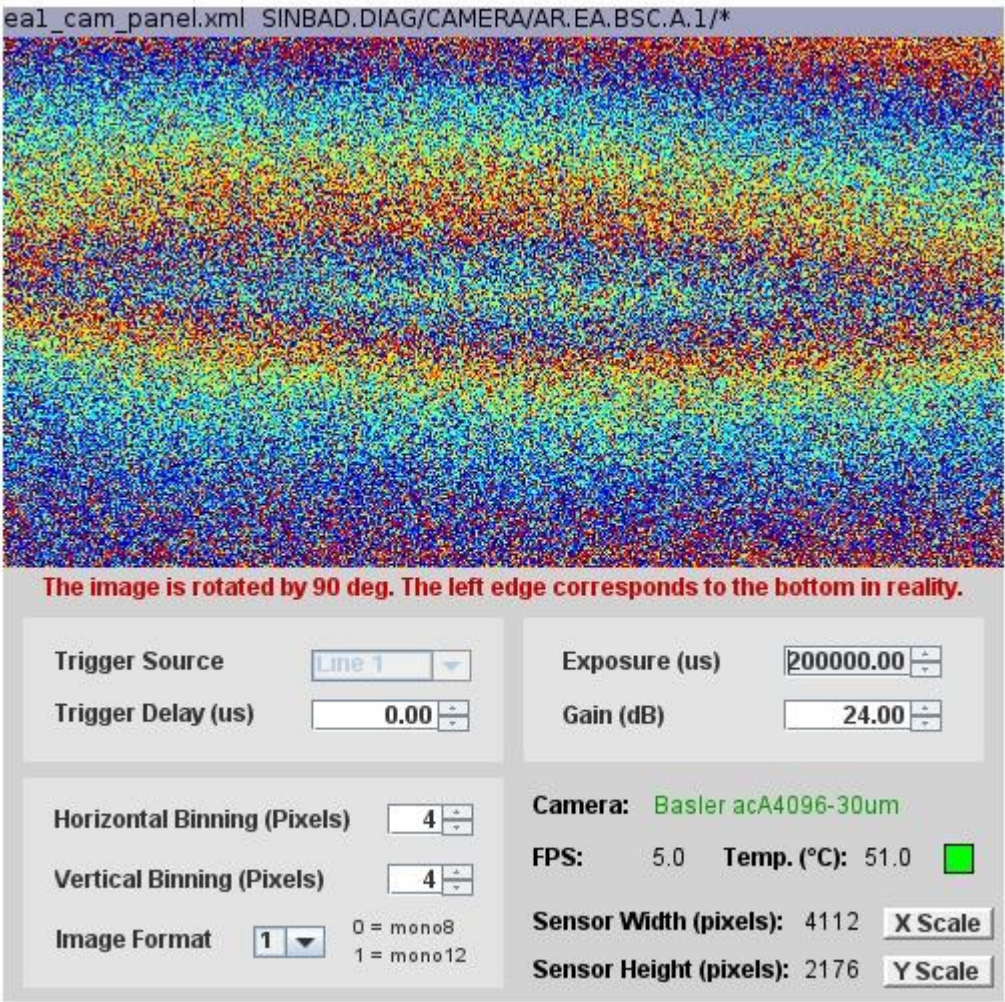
ea1_cam_panel.xml SINBAD.DIAG/CAMERA/AR.EA.BSC.A.1/*

The image is rotated by 90 deg. The left edge corresponds to the bottom in reality.

Trigger Source Line 1

Trigger Delay (us) 0.00

Exposure (us) 200000.00

Gain (dB) 24.00

Horizontal Binning (Pixels) 4

Vertical Binning (Pixels) 4

Image Format 1 0 = mono8 1 = mono12

Camera: Basler acA4096-30um

FPS: 5.0 Temp. (°C): 51.0

Sensor Width (pixels): 4112 X Scale

Sensor Height (pixels): 2176 Y Scale